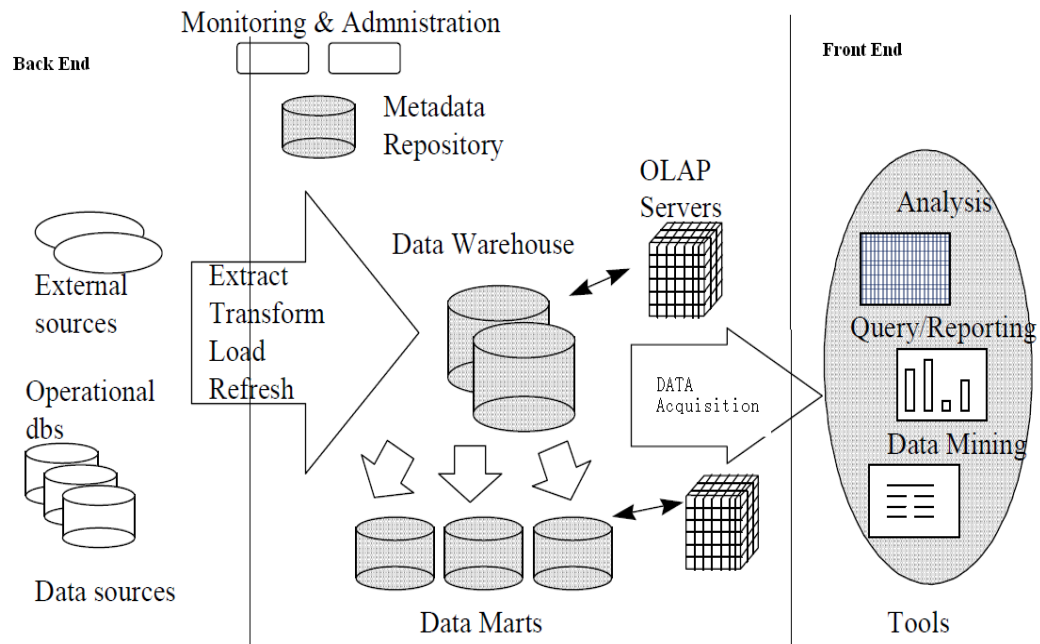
Monitoring & Admnistration

Back End

Front End

Metadata Repository

OLAP Servers

Analysis

Data Warehouse

External sources

Extract
Transform
Load
Refresh

Query/Reporting

Operational dbs

DATA Acquisition

Data Mining

Data sources

Data Marts

Tools